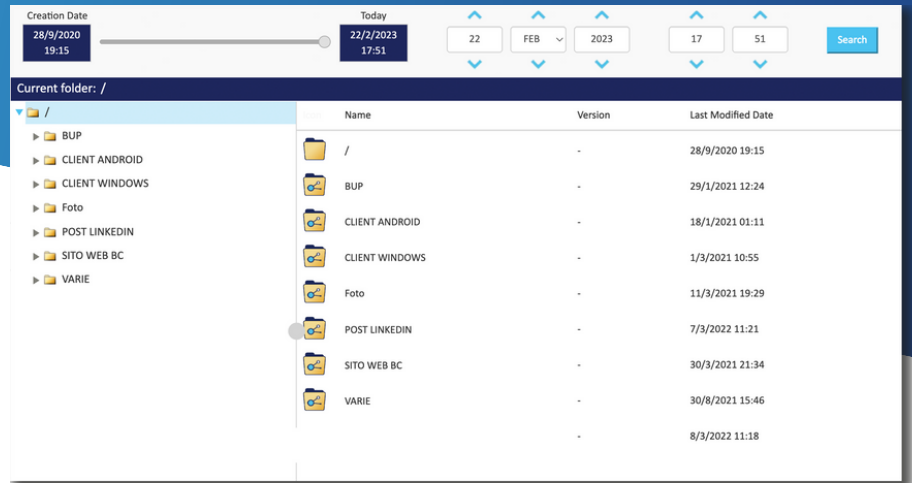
Creation Date
28/9/2020
19:15

Today
22/2/2023
17:51

22
FEB
2023
17
51
Search

Current folder: /

/
BUP
CLIENT ANDROID
CLIENT WINDOWS
Foto
POST LINKEDIN
SITO WEB BC
VARIE

| Name | Version | Last Modified Date |
|---|---|---|
| / | - | 28/9/2020 19:15 |
| BUP | - | 29/1/2021 12:24 |
| CLIENT ANDROID | - | 18/1/2021 01:11 |
| CLIENT WINDOWS | - | 1/3/2021 10:55 |
| Foto | - | 11/3/2021 19:29 |
| POST LINKEDIN | - | 7/3/2022 11:21 |
| SITO WEB BC | - | 30/3/2021 21:34 |
| VARIE | - | 30/8/2021 15:46 |
| | - | 8/3/2022 11:18 |